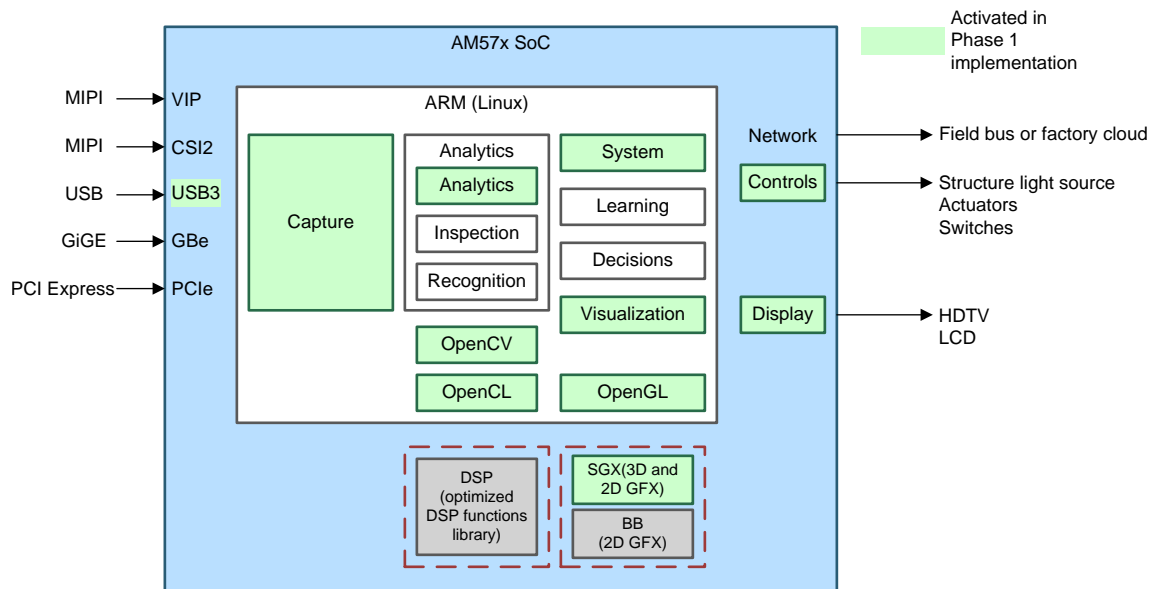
Activated in Phase 1 implementation

AM57x SoC

MIPI
VIP
MIPI
CSI2
USB
USB3
GiGE
GBe
PCI Express
PCIe

ARM (Linux)

Capture

Analytics
Analytics
Inspection
Recognition

System
Learning
Decisions
Visualization

OpenCV
OpenCL
OpenGL

Network
Controls
Display

Field bus or factory cloud
Structure light source
Actuators
Switches
HDTV
LCD

DSP (optimized DSP functions library)

SGX(3D and 2D GFX)
BB (2D GFX)